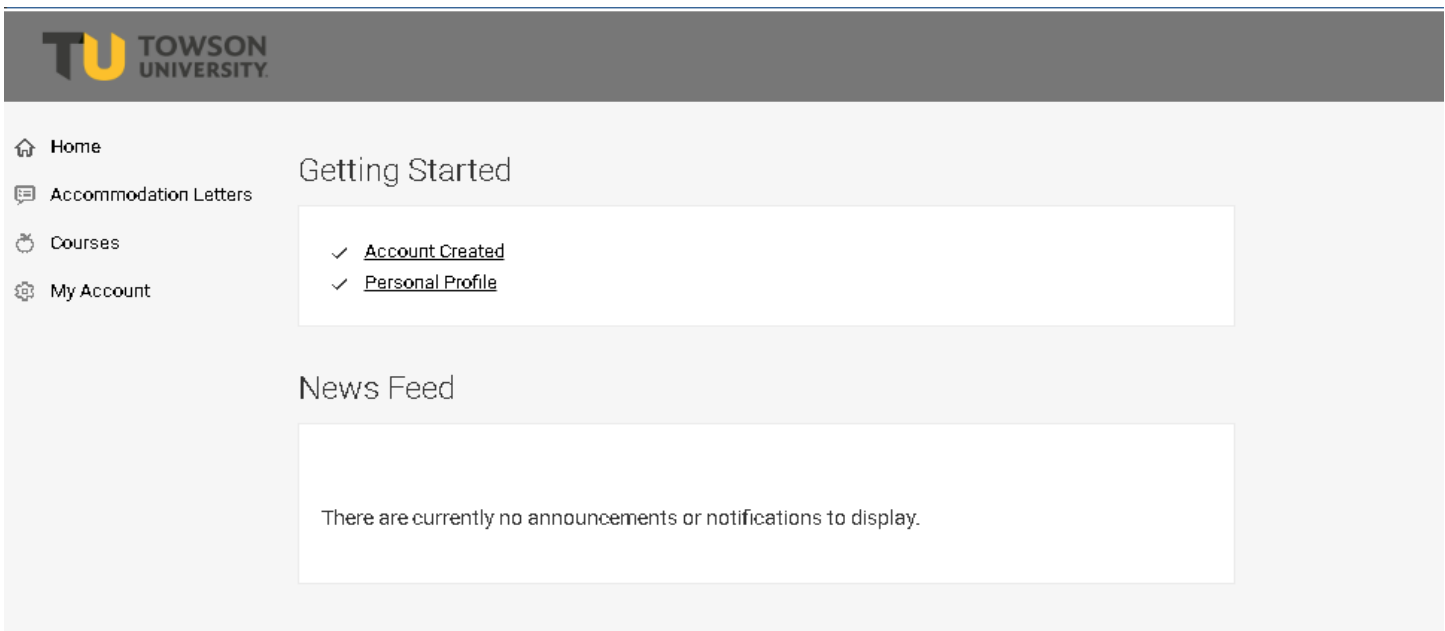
TU TOWSON UNIVERSITY

Home
Accommodation Letters
Courses
My Account

Getting Started

✓ Account Created
✓ Personal Profile

News Feed

There are currently no announcements or notifications to display.